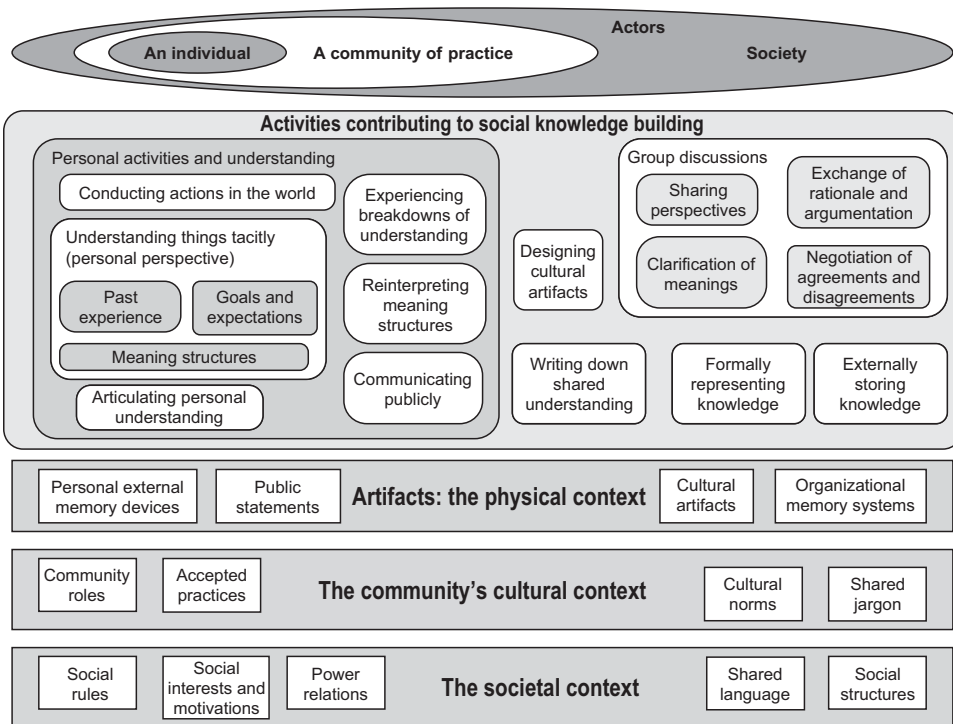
Actors

An individual

A community of practice

Society

Activities contributing to social knowledge building

Personal activities and understanding

Conducting actions in the world

Understanding things tacitly (personal perspective)

Past experience

Goals and expectations

Meaning structures

Articulating personal understanding

Experiencing breakdowns of understanding

Reinterpreting meaning structures

Communicating publicly

Designing cultural artifacts

Group discussions

Sharing perspectives

Exchange of rationale and argumentation

Clarification of meanings

Negotiation of agreements and disagreements

Writing down shared understanding

Formally representing knowledge

Externally storing knowledge

Personal external memory devices

Public statements

Artifacts: the physical context

Cultural artifacts

Organizational memory systems

Community roles

Accepted practices

The community's cultural context

Cultural norms

Shared jargon

Social rules

Social interests and motivations

Power relations

The societal context

Shared language

Social structures